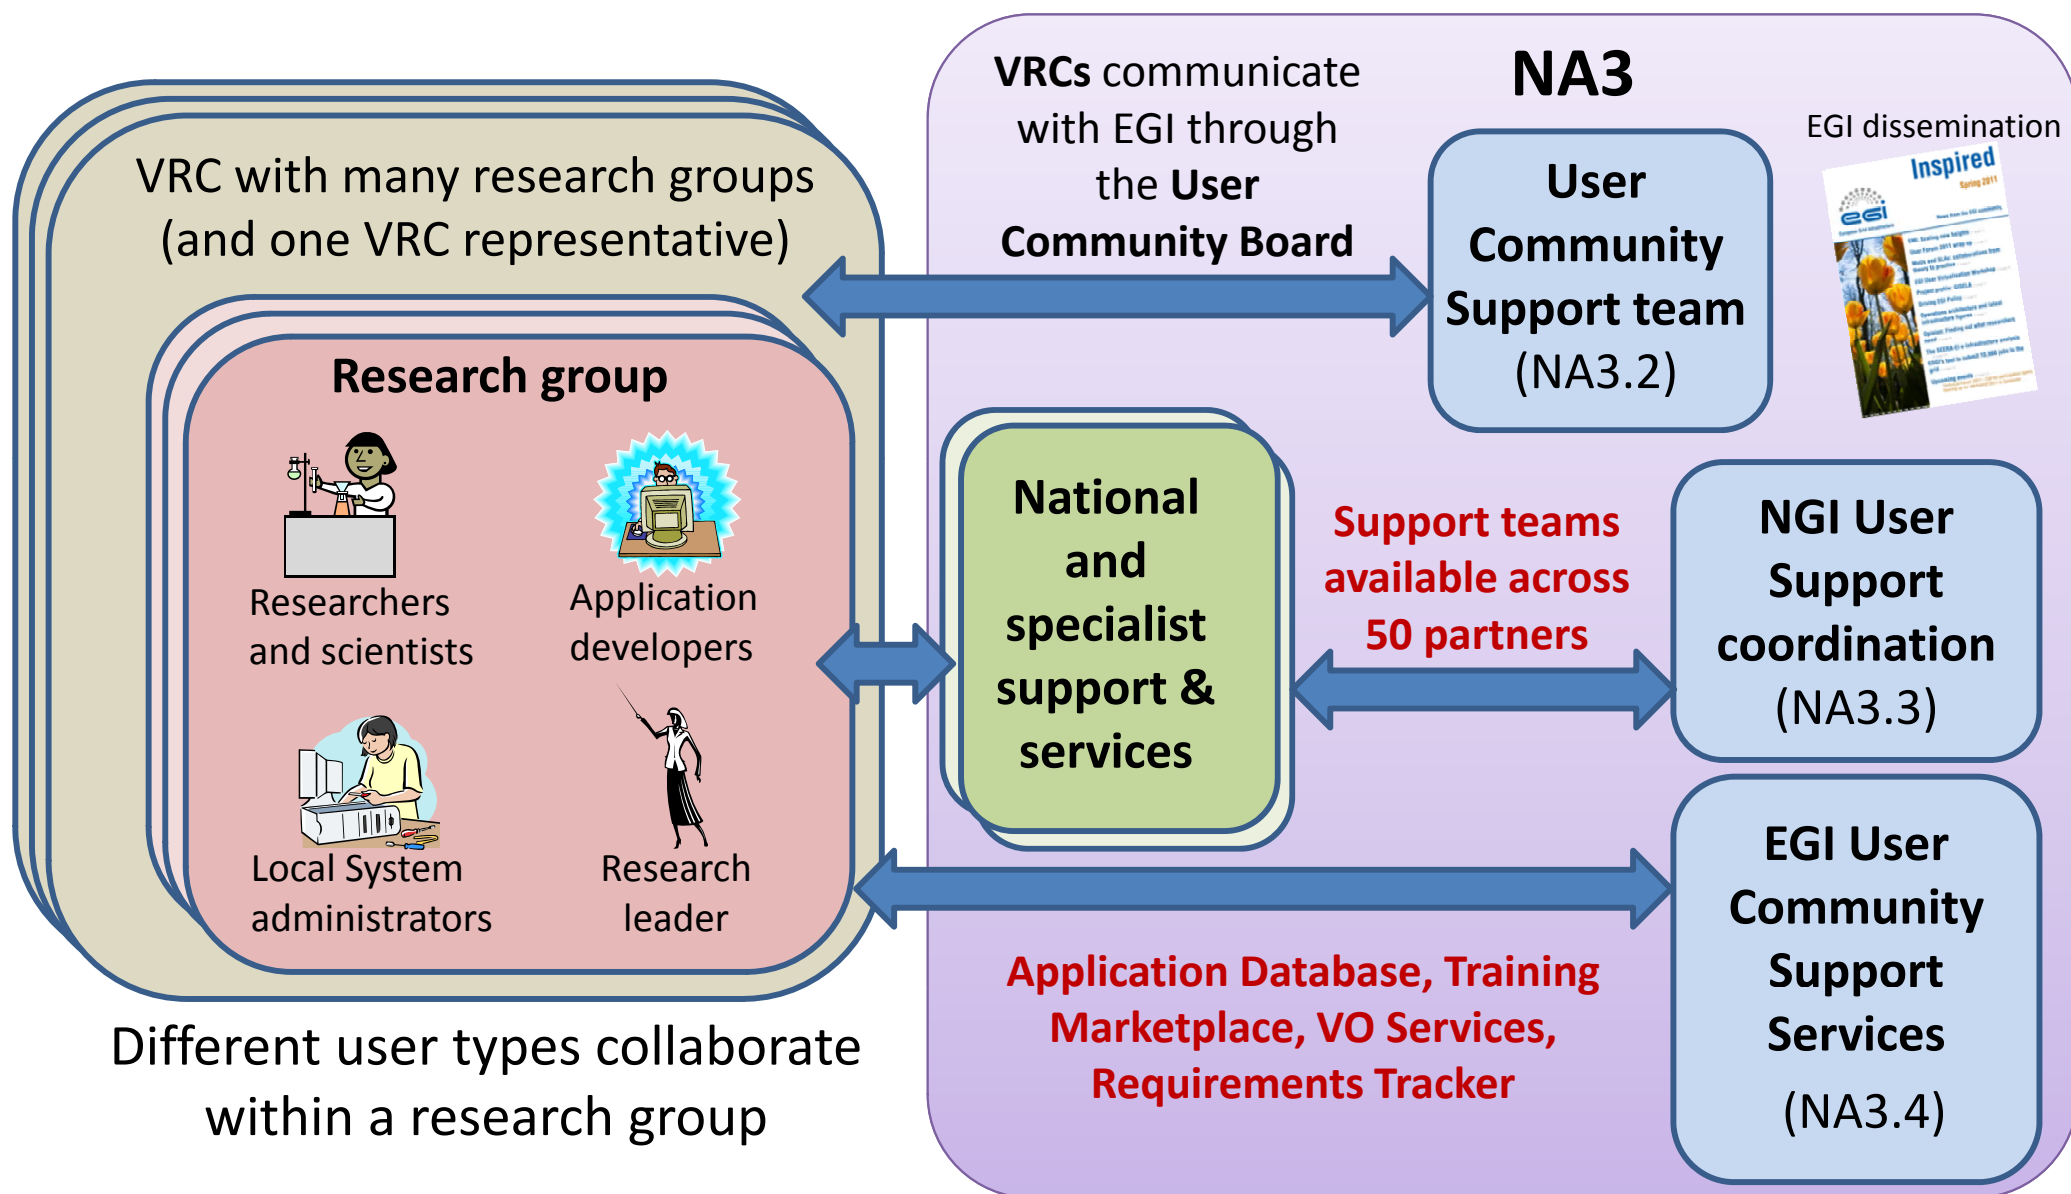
VRC with many research groups (and one VRC representative)

Research group

Researchers and scientists

Application developers

Local System administrators

Research leader

Different user types collaborate within a research group

VRCs communicate with EGI through the User Community Board

NA3

User Community Support team (NA3.2)

EGI dissemination

Inspired

egi

National and specialist support & services

Support teams available across 50 partners

NGI User Support coordination (NA3.3)

EGI User Community Support Services (NA3.4)

Application Database, Training Marketplace, VO Services, Requirements Tracker